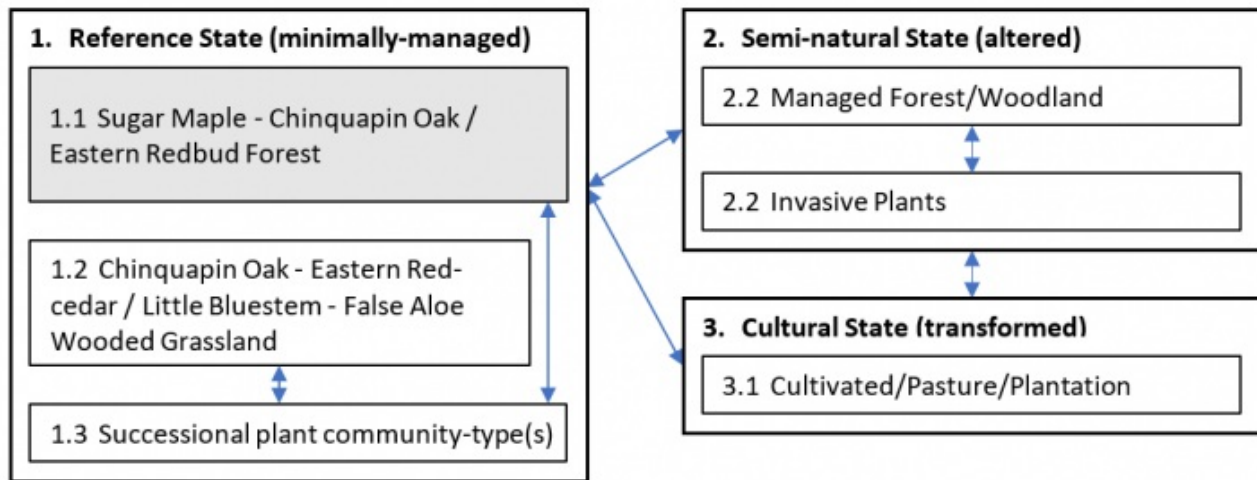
1. Reference State (minimally-managed)

1.1 Sugar Maple - Chinquapin Oak / Eastern Redbud Forest

1.2 Chinquapin Oak - Eastern Red-cedar / Little Bluestem - False Aloe Wooded Grassland

1.3 Successional plant community-type(s)

2. Semi-natural State (altered)

2.2 Managed Forest/Woodland

2.2 Invasive Plants

3. Cultural State (transformed)

3.1 Cultivated/Pasture/Plantation